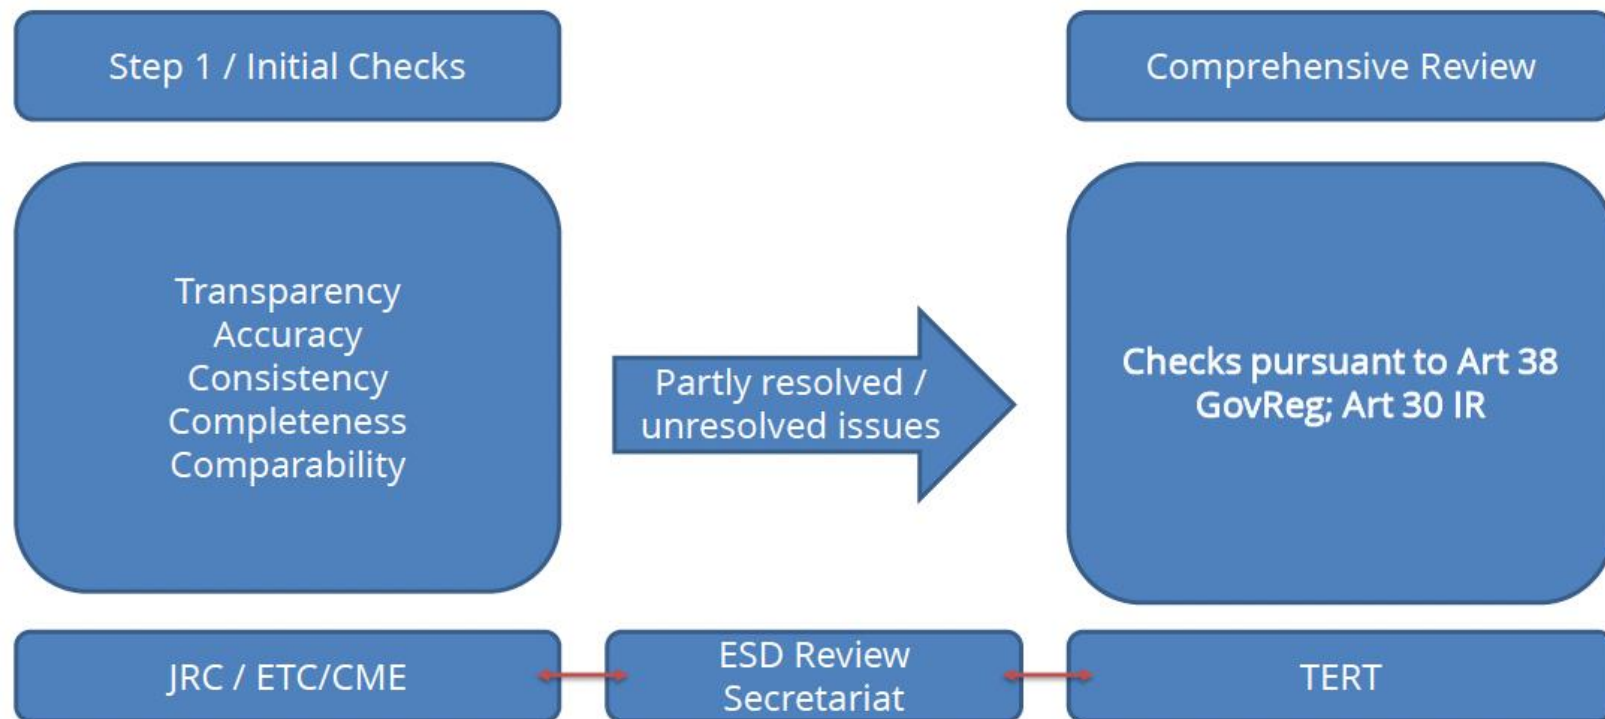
Step 1 / Initial Checks

Comprehensive Review

Transparency
Accuracy
Consistency
Completeness
Comparability

Partly resolved / unresolved issues

Checks pursuant to Art 38 GovReg; Art 30 IR

JRC / ETC/CME

ESD Review Secretariat

TERT